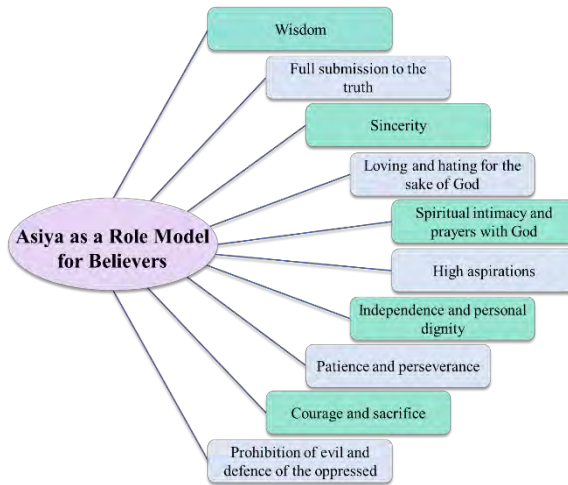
Asiya as a Role Model for Believers

Wisdom

Full submission to the truth

Sincerity

Loving and hating for the sake of God

Spiritual intimacy and prayers with God

High aspirations

Independence and personal dignity

Patience and perseverance

Courage and sacrifice

Prohibition of evil and defence of the oppressed